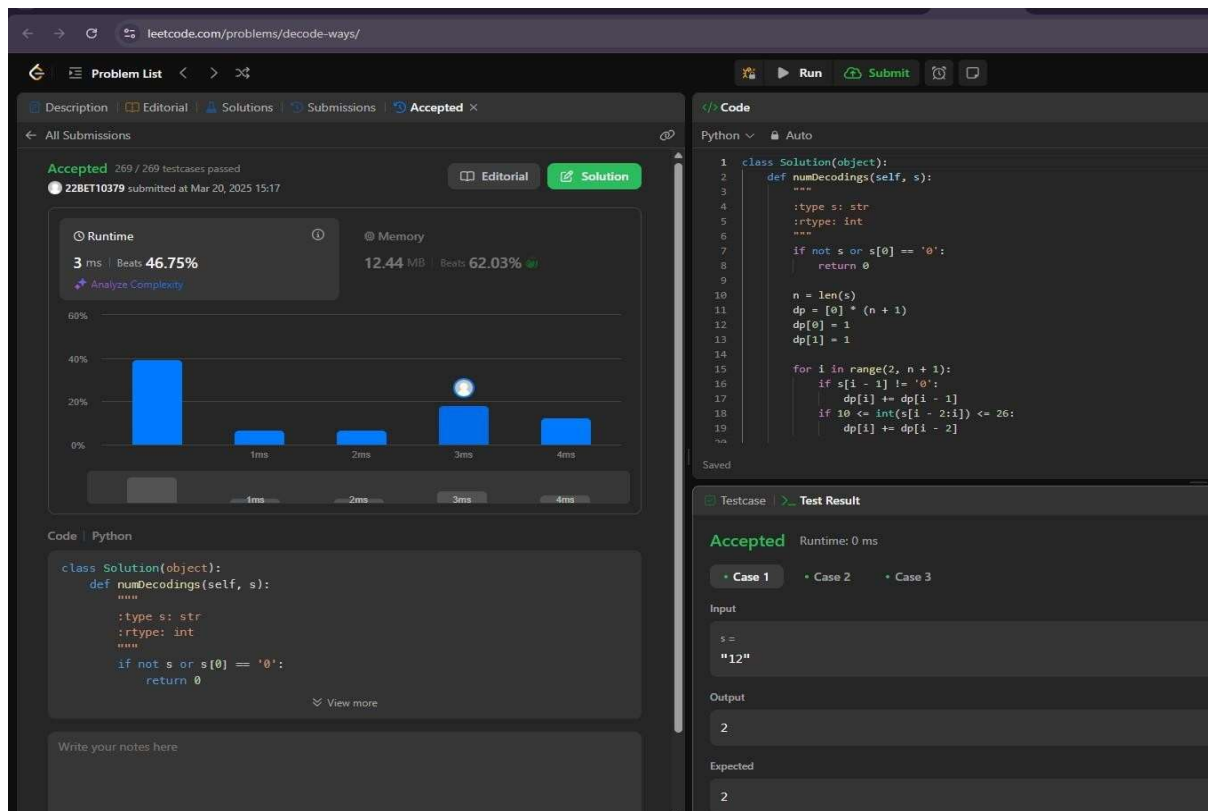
leetcode.com/problems/decode-ways/

Problem List

Run Submit

Description | Editorial | Solutions | Submissions | Accepted ×

← All Submissions

Accepted 269 / 269 testcases passed
22BET10379 submitted at Mar 20, 2025 15:17

Editorial Solution

Runtime
3 ms | Beats 46.75%
Analyze Complexity

Memory
12.44 MB | Beats 62.03%

60%
40%
20%
0%
1ms 2ms 3ms 4ms

1ms 2ms 3ms 4ms

Code | Python

class Solution(object):
    def numDecodings(self, s):
        """
        :type s: str
        :rtype: int
        """
        if not s or s[0] == '0':
            return 0

View more

Write your notes here

</> Code

Python Auto

1 class Solution(object):
2     def numDecodings(self, s):
3         """
4         :type s: str
5         :rtype: int
6         """
7         if not s or s[0] == '0':
8             return 0
9
10        n = len(s)
11        dp = [0] * (n + 1)
12        dp[0] = 1
13        dp[1] = 1
14
15        for i in range(2, n + 1):
16            if s[i - 1] != '0':
17                dp[i] += dp[i - 1]
18            if 10 <= int(s[i - 2:i]) <= 26:
19                dp[i] += dp[i - 2]

Saved

Testcase | Test Result

Accepted Runtime: 0 ms

• Case 1 • Case 2 • Case 3

Input

s =
"12"

Output

2

Expected

2